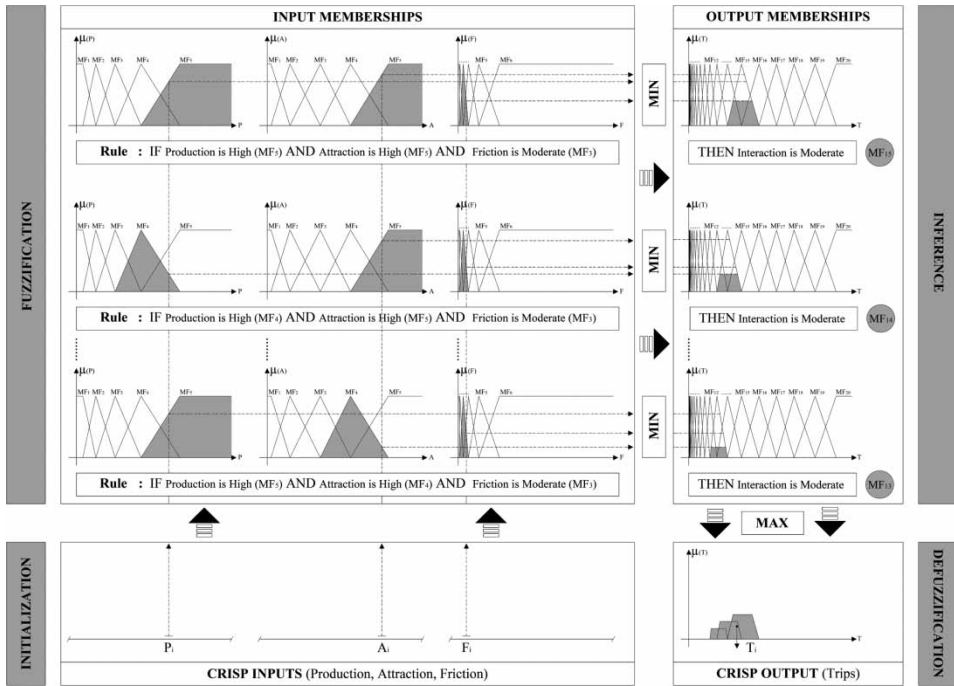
FUZZIFICATION

INPUT MEMBERSHIPS

$\mu(P)$ MF1 MF2 MF3 MF4 MF5 P

$\mu(A)$ MF1 MF2 MF3 MF4 MF5 A

$\mu(F)$ MF5 MF6 F

MIN

OUTPUT MEMBERSHIPS

$\mu(T)$ MF12 MF15 MF16 MF17 MF18 MF19 MF20 T

Rule : IF Production is High (MF5) AND Attraction is High (MF5) AND Friction is Moderate (MF5)

THEN Interaction is Moderate MF15

$\mu(P)$ MF1 MF2 MF3 MF4 MF5 P

$\mu(A)$ MF1 MF2 MF3 MF4 MF5 A

$\mu(F)$ MF5 MF6 F

MIN

$\mu(T)$ MF12 MF15 MF16 MF17 MF18 MF19 MF20 T

Rule : IF Production is High (MF4) AND Attraction is High (MF5) AND Friction is Moderate (MF5)

THEN Interaction is Moderate MF14

$\mu(P)$ MF1 MF2 MF3 MF4 MF5 P

$\mu(A)$ MF1 MF2 MF3 MF4 MF5 A

$\mu(F)$ MF5 MF6 F

MIN

$\mu(T)$ MF12 MF15 MF16 MF17 MF18 MF19 MF20 T

Rule : IF Production is High (MF5) AND Attraction is High (MF4) AND Friction is Moderate (MF5)

THEN Interaction is Moderate MF13

INFERENCE

MAX

INITIALIZATION

Pi Ai Fi

CRISP INPUTS (Production, Attraction, Friction)

DEFUZZIFICATION

$\mu(T)$ T Ti

CRISP OUTPUT (Trips)